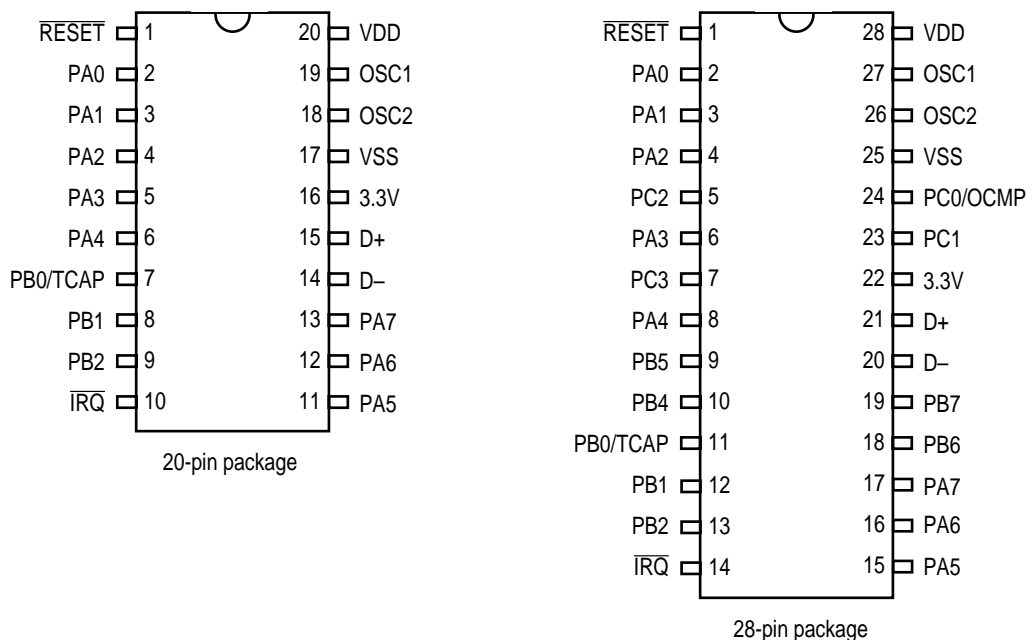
$\overline{RESET}$ 1
PA0 2
PA1 3
PA2 4
PA3 5
PA4 6
PB0/TCAP 7
PB1 8
PB2 9
$\overline{IRQ}$ 10

20 VDD
19 OSC1
18 OSC2
17 VSS
16 3.3V
15 D+
14 D–
13 PA7
12 PA6
11 PA5

20-pin package

$\overline{RESET}$ 1
PA0 2
PA1 3
PA2 4
PC2 5
PA3 6
PC3 7
PA4 8
PB5 9
PB4 10
PB0/TCAP 11
PB1 12
PB2 13
$\overline{IRQ}$ 14

28 VDD
27 OSC1
26 OSC2
25 VSS
24 PC0/OCMP
23 PC1
22 3.3V
21 D+
20 D–
19 PB7
18 PB6
17 PA7
16 PA6
15 PA5

28-pin package